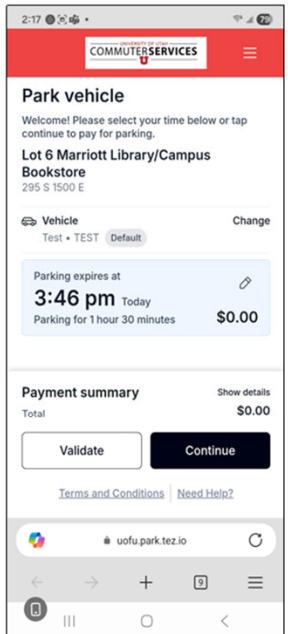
2:17

UNIVERSITY OF UTAH
COMMUTERSERVICES
U

Park vehicle

Welcome! Please select your time below or tap continue to pay for parking.

Lot 6 Marriott Library/Campus Bookstore
295 S 1500 E

Vehicle
Test • TEST Default
Change

Parking expires at
3:46 pm Today
Parking for 1 hour 30 minutes
$0.00

Payment summary
Show details
Total
$0.00

Validate
Continue

Terms and Conditions | Need Help?

uofu.park.tez.io

9